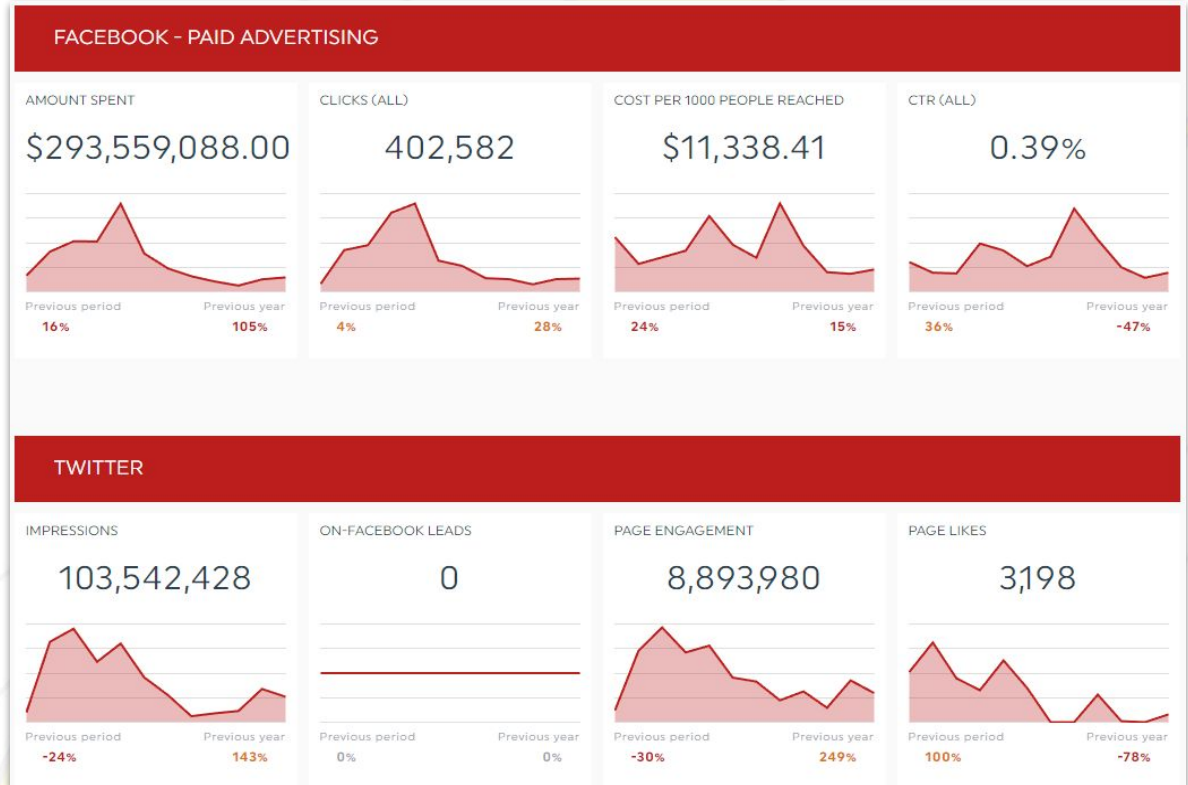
FACEBOOK - PAID ADVERTISING

AMOUNT SPENT
$293,559,088.00
Previous period 16%
Previous year 105%

CLICKS (ALL)
402,582
Previous period 4%
Previous year 28%

COST PER 1000 PEOPLE REACHED
$11,338.41
Previous period 24%
Previous year 15%

CTR (ALL)
0.39%
Previous period 36%
Previous year -47%

TWITTER

IMPRESSIONS
103,542,428
Previous period -24%
Previous year 143%

ON-FACEBOOK LEADS
0
Previous period 0%
Previous year 0%

PAGE ENGAGEMENT
8,893,980
Previous period -30%
Previous year 249%

PAGE LIKES
3,198
Previous period 100%
Previous year -78%